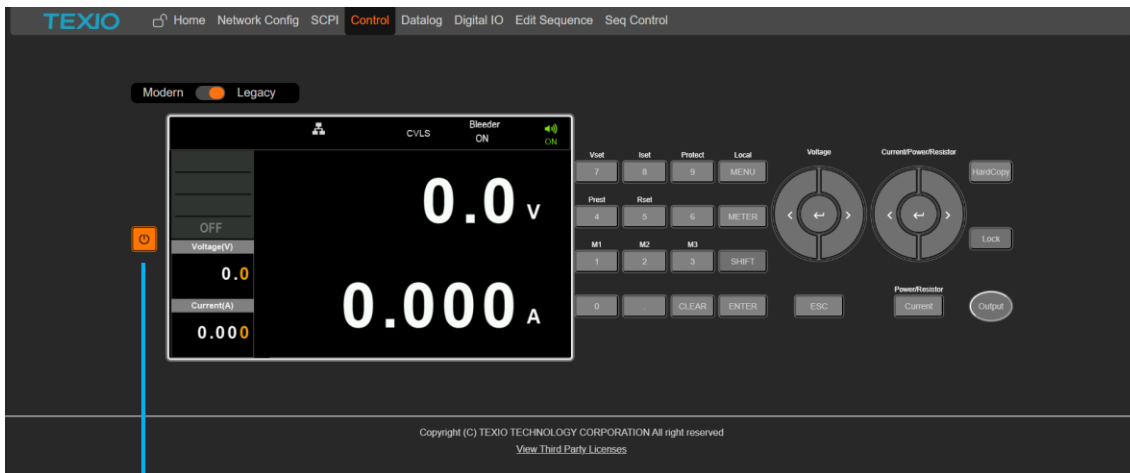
TEXIO Home Network Config SCPI Control Datalog Digital IO Edit Sequence Seq Control

Modern Legacy

CVLS Bleeder ON ON

OFF
Voltage(V)
0.0
Current(A)
0.000

0.0 V
0.000 A

Vset Iset Protect Local
7 8 9 MENU
Prest Rset
4 5 6 METER
M1 M2 M3
1 2 3 SHIFT
0 . CLEAR ENTER

Voltage
Current/Power/Resistor
HardCopy
Lock
ESC
Power/Resistor
Current
Output

Copyright (C) TEXIO TECHNOLOGY CORPORATION All right reserved
View Third Party Licenses